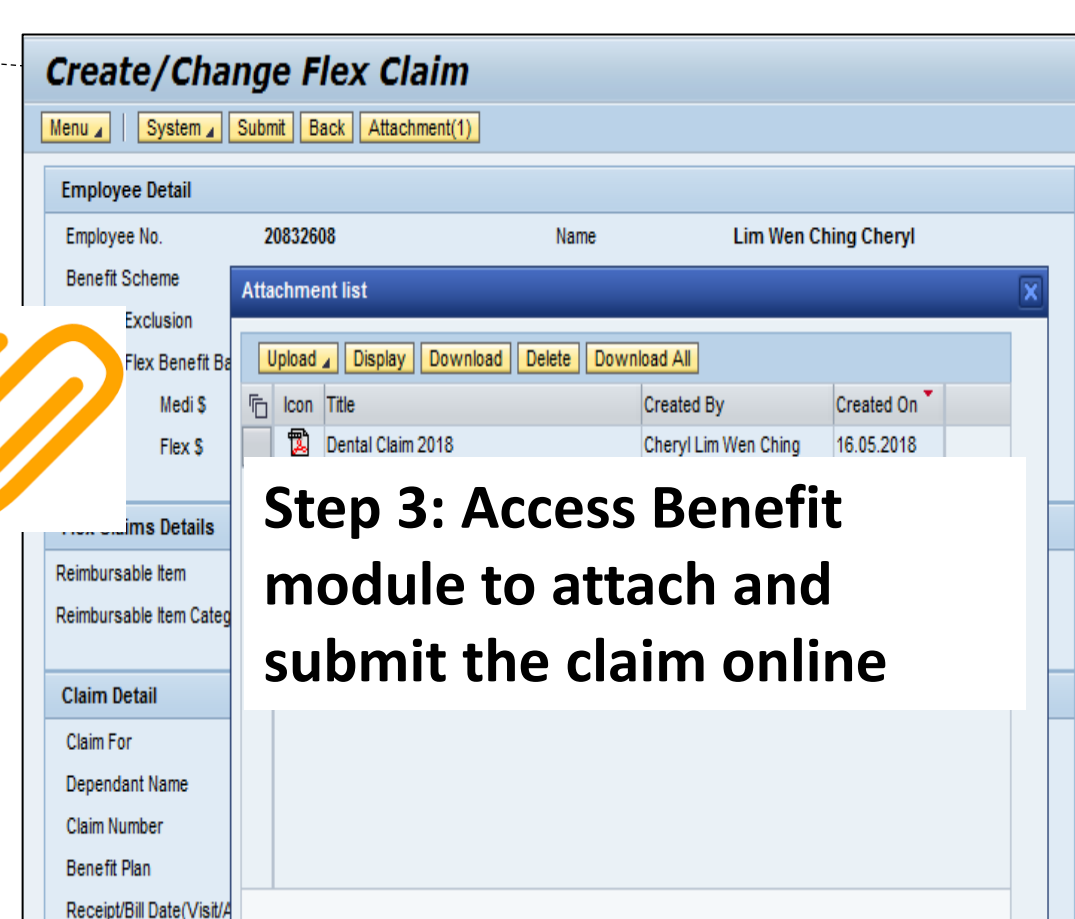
Create/Change Flex Claim

Menu | System | Submit | Back | Attachment(1)

Employee Detail

Employee No. 20832608 Name Lim Wen Ching Cheryl

Benefit Scheme

Exclusion

Flex Benefit Ba

Medi $

Flex $

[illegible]ims Details

Reimbursable Item

Reimbursable Item Categ

Claim Detail

Claim For

Dependant Name

Claim Number

Benefit Plan

Receipt/Bill Date(Visit/A

Attachment list

Upload | Display | Download | Delete | Download All

| Icon | Title | Created By | Created On |
|---|---|---|---|
| | Dental Claim 2018 | Cheryl Lim Wen Ching | 16.05.2018 |

Step 3: Access Benefit module to attach and submit the claim online